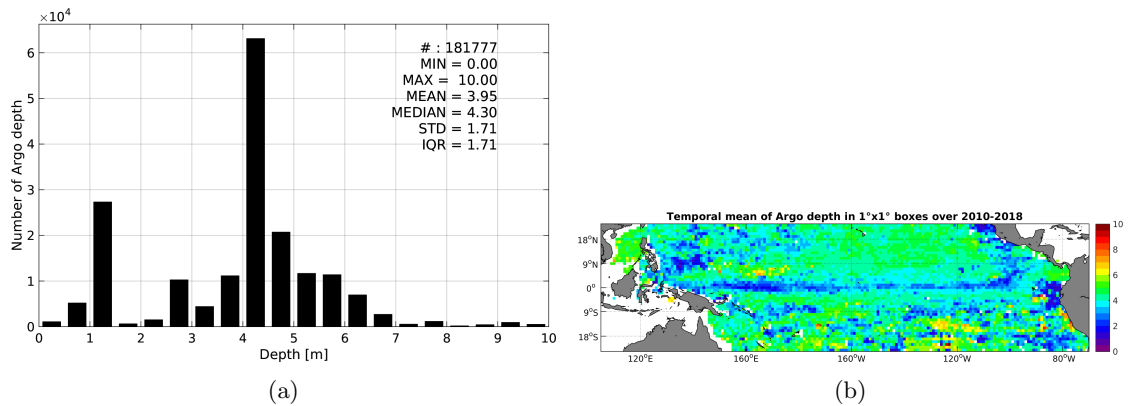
$\times10^4$

# : 181777
MIN = 0.00
MAX = 10.00
MEAN = 3.95
MEDIAN = 4.30
STD = 1.71
IQR = 1.71

Number of Argo depth

6
5
4
3
2
1
0

0 1 2 3 4 5 6 7 8 9 10

Depth [m]

(a)

Temporal mean of Argo depth in 1°x1° boxes over 2010-2018

18°N
9°N
0°
9°S
18°S

120°E 160°E 160°W 120°W 80°W

10
8
6
4
2
0

(b)